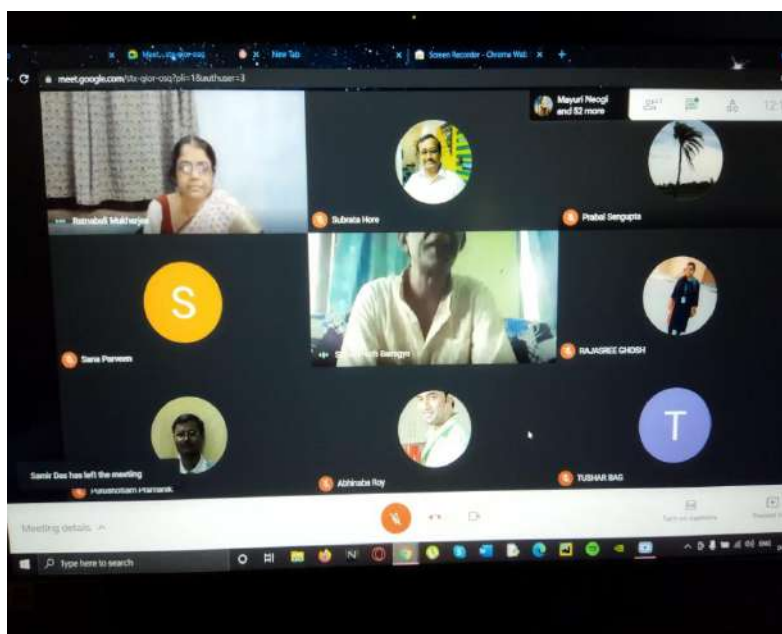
Meet - stx-qior-osq
New Tab
Screen Recorder - Chrome Web
meet.google.com/stx-qior-osq?pli=1&authuser=3
Mayuri Neogi and 52 more
Ratnabali Mukherjee
Subrata Hore
Prabal Sengupta
S
Sana Parveen
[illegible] Banerjee
RAJASREE GHOSH
Samir Das has left the meeting
Purushottam Pramanik
Abhinaba Roy
T
TUSHAR BAG
Meeting details
Turn on captions
Type here to search